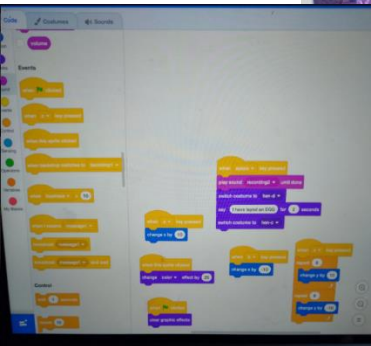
Code
Costumes
Sounds
volume
Events
when clicked
when key pressed
when this sprite clicked
when backdrop switches to
when loudness > 10
when I receive message1
broadcast message1
broadcast message1 and wait
Control
wait 1 seconds
when key pressed
play sound recording1 until done
switch costume to
say I have layed an EGG for 2 seconds
switch costume to
when key pressed
change y by 10
when this sprite clicked
change effect by 25
when clicked
clear graphic effects
when key pressed
change x by 10
when key pressed
change y by 10
change y by 10